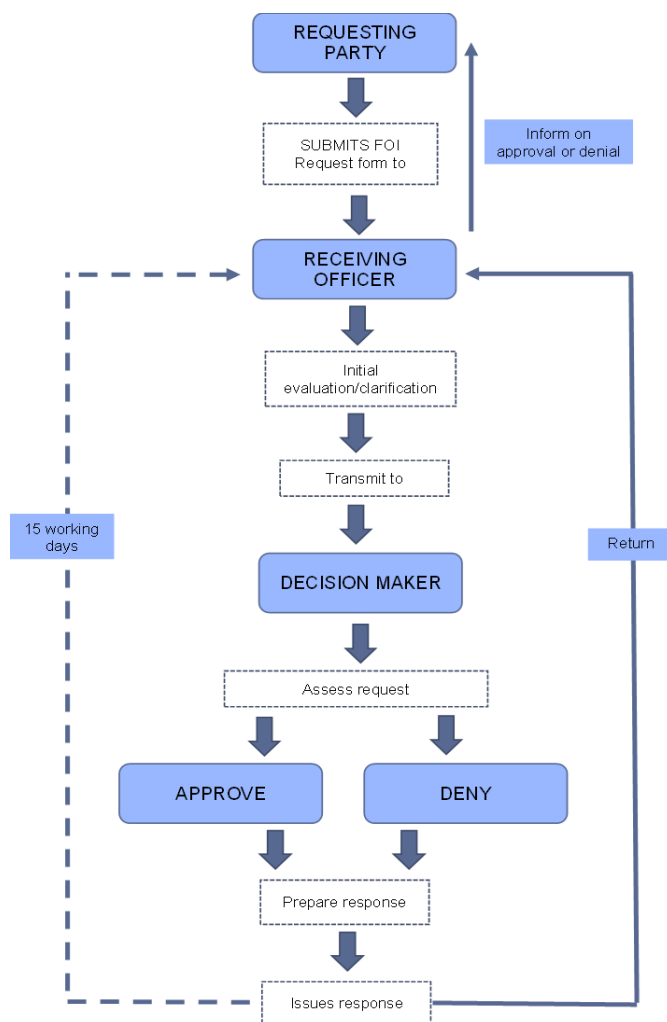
REQUESTING PARTY

SUBMITS FOI Request form to

Inform on approval or denial

RECEIVING OFFICER

Initial evaluation/clarification

Transmit to

15 working days

Return

DECISION MAKER

Assess request

APPROVE

DENY

Prepare response

Issues response